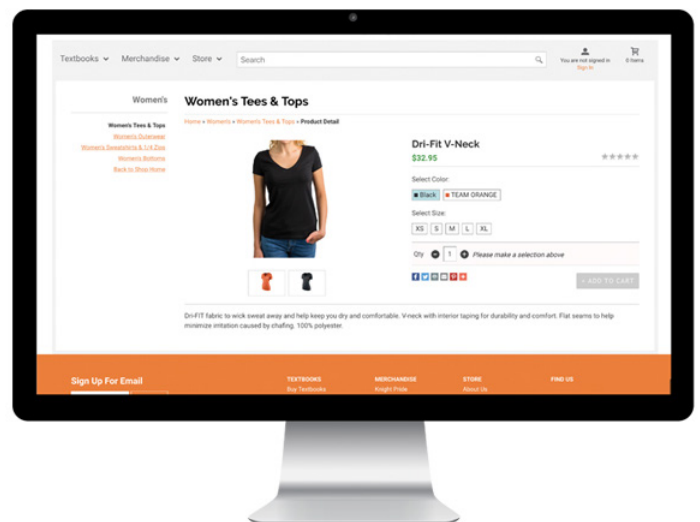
Textbooks ⌄ Merchandise ⌄ Store ⌄ Search

You are not signed in
Sign In

0 Items

Women's

Women's Tees & Tops
Women's Outerwear
Women's Sweatshirts & 1/4 Zips
Women's Bottoms
Back to Shop Home

Women's Tees & Tops

Home » Women's » Women's Tees & Tops » Product Detail

Dri-Fit V-Neck

$32.95

Select Color:

Black | TEAM ORANGE

Select Size:

XS | S | M | L | XL

Qty 1 Please make a selection above

+ ADD TO CART

Dri-FIT fabric to wick sweat away and help keep you dry and comfortable. V-neck with interior taping for durability and comfort. Flat seams to help minimize irritation caused by chafing. 100% polyester.

Sign Up For Email

TEXTBOOKS
Buy Textbooks

MERCHANDISE
Knight Pride

STORE
About Us

FIND US